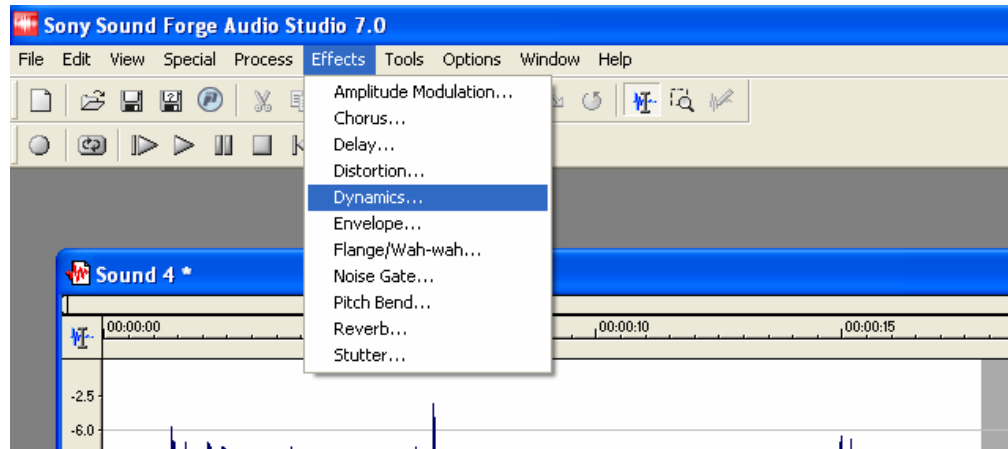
Sony Sound Forge Audio Studio 7.0

File Edit View Special Process Effects Tools Options Window Help

Amplitude Modulation...
Chorus...
Delay...
Distortion...
Dynamics...
Envelope...
Flange/Wah-wah...
Noise Gate...
Pitch Bend...
Reverb...
Stutter...

Sound 4 *

00:00:00
00:00:10
00:00:15

-2.5
-6.0